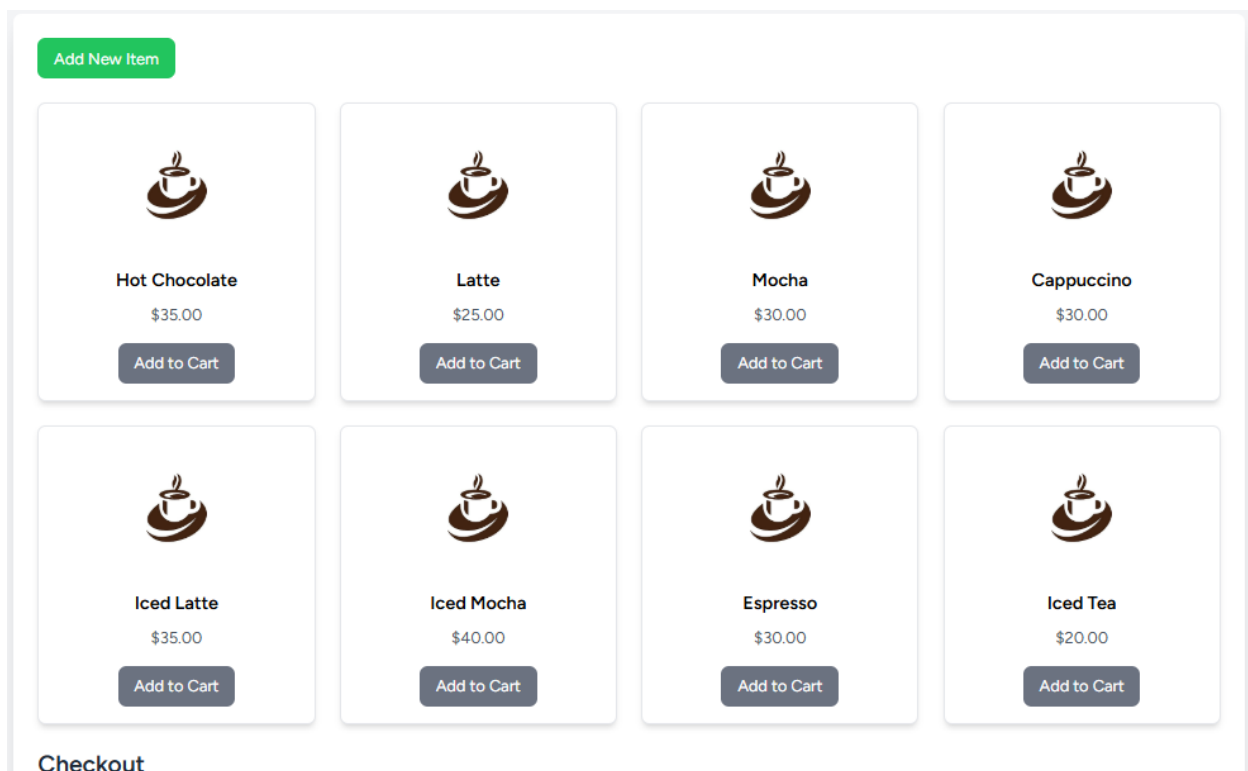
Add New Item

Hot Chocolate
$35.00
Add to Cart

Latte
$25.00
Add to Cart

Mocha
$30.00
Add to Cart

Cappuccino
$30.00
Add to Cart

Iced Latte
$35.00
Add to Cart

Iced Mocha
$40.00
Add to Cart

Espresso
$30.00
Add to Cart

Iced Tea
$20.00
Add to Cart

Checkout